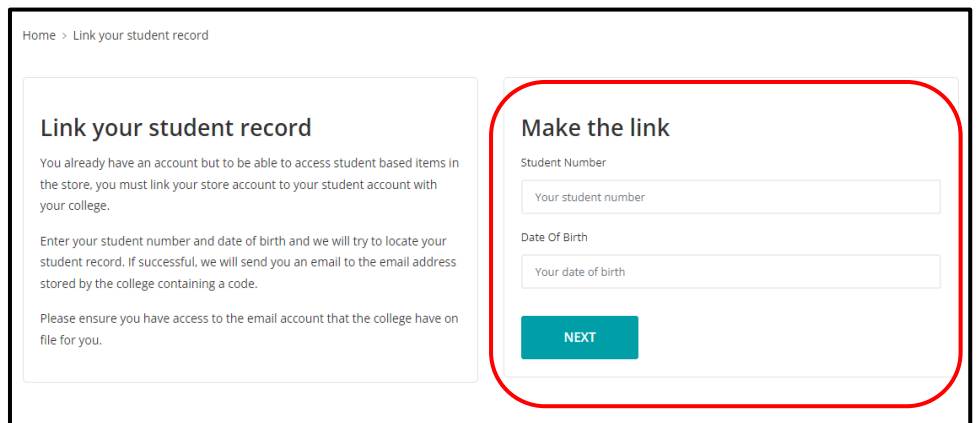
Home > Link your student record

Link your student record

You already have an account but to be able to access student based items in the store, you must link your store account to your student account with your college.

Enter your student number and date of birth and we will try to locate your student record. If successful, we will send you an email to the email address stored by the college containing a code.

Please ensure you have access to the email account that the college have on file for you.

Make the link

Student Number

Your student number

Date Of Birth

Your date of birth

NEXT